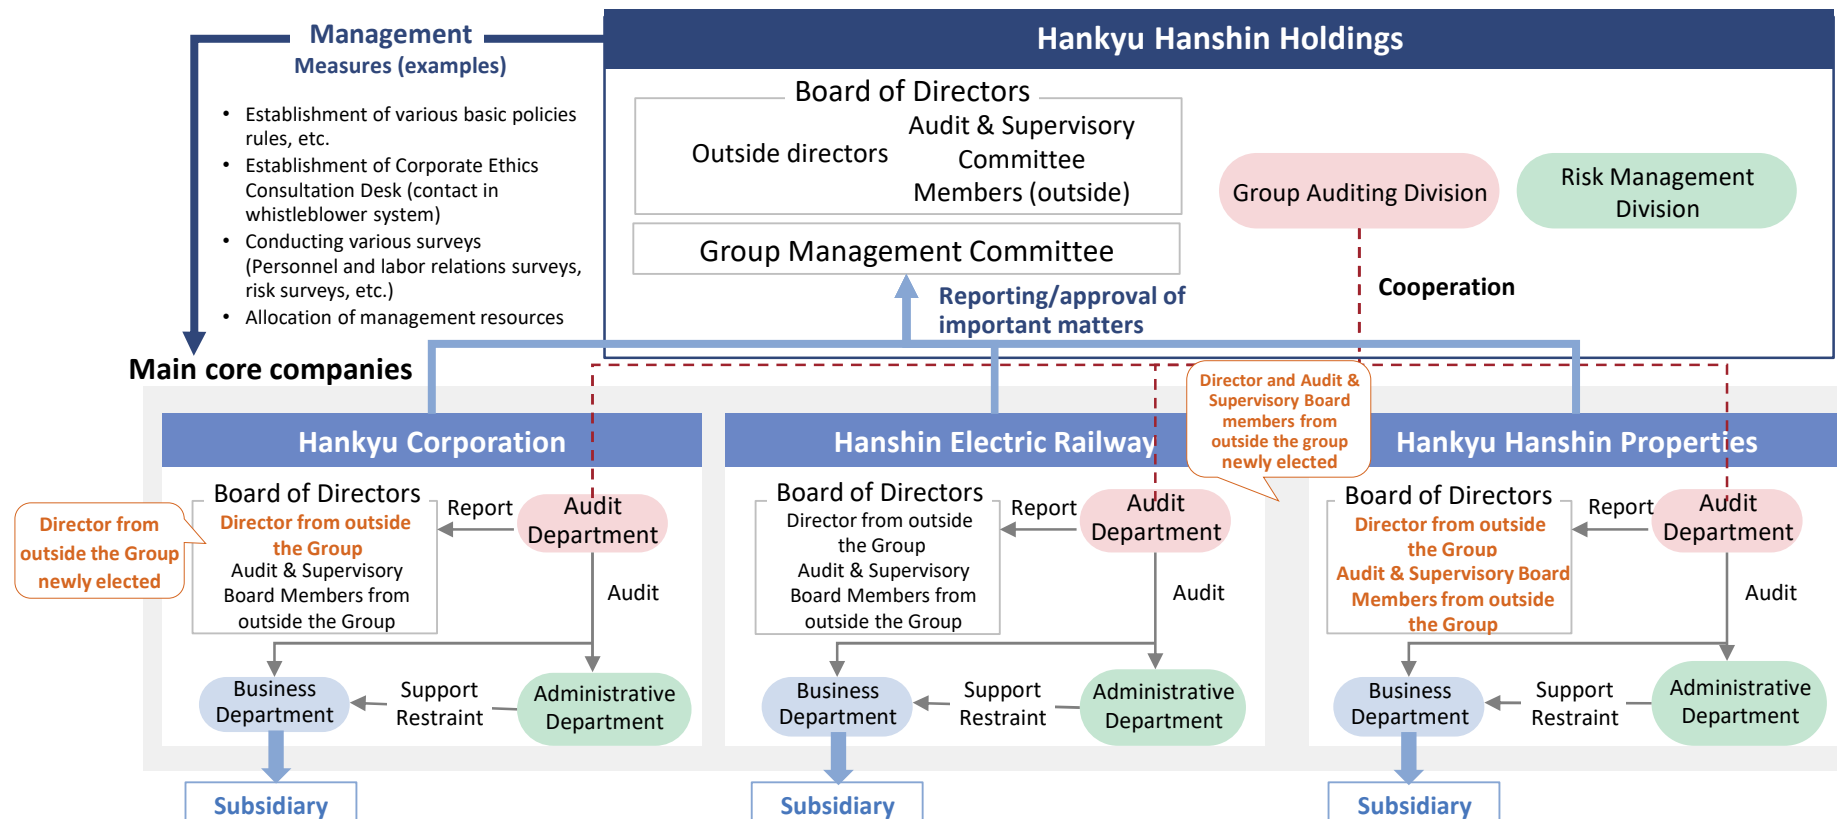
Management
Measures (examples)

- Establishment of various basic policies rules, etc.
- Establishment of Corporate Ethics Consultation Desk (contact in whistleblower system)
- Conducting various surveys (Personnel and labor relations surveys, risk surveys, etc.)
- Allocation of management resources

Hankyu Hanshin Holdings

Board of Directors
Outside directors
Audit & Supervisory Committee Members (outside)

Group Management Committee

Group Auditing Division

Risk Management Division

Reporting/approval of important matters

Cooperation

Main core companies

Director and Audit & Supervisory Board members from outside the group newly elected

Hankyu Corporation

Board of Directors
Director from outside the Group
Audit & Supervisory Board Members from outside the Group

Director from outside the Group newly elected

Report
Audit Department
Audit
Business Department
Support Restraint
Administrative Department
Subsidiary

Hanshin Electric Railway

Board of Directors
Director from outside the Group
Audit & Supervisory Board Members from outside the Group

Report
Audit Department
Audit
Business Department
Support Restraint
Administrative Department
Subsidiary

Hankyu Hanshin Properties

Board of Directors
Director from outside the Group
Audit & Supervisory Board Members from outside the Group

Report
Audit Department
Audit
Business Department
Support Restraint
Administrative Department
Subsidiary